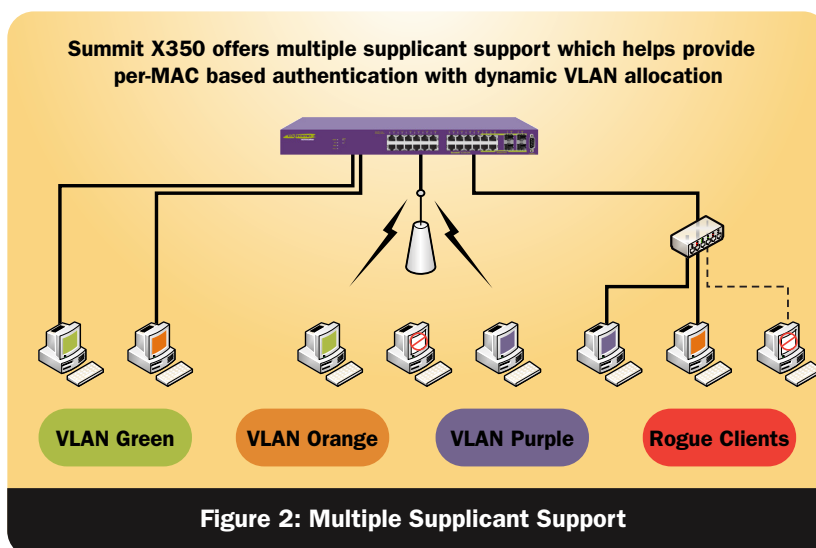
Summit X350 offers multiple supplicant support which helps provide per-MAC based authentication with dynamic VLAN allocation

VLAN Green

VLAN Orange

VLAN Purple

Rogue Clients

Figure 2: Multiple Supplicant Support